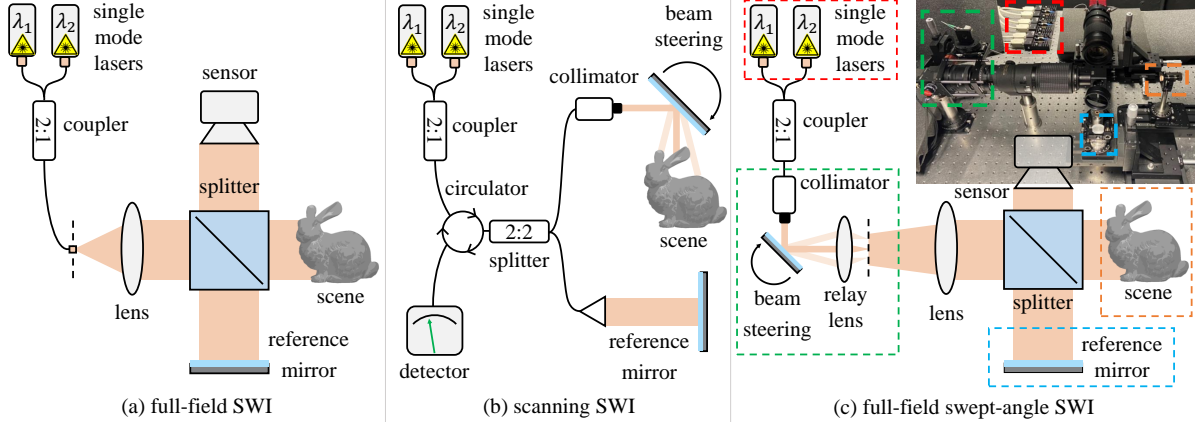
$\lambda_1$ $\lambda_2$ single mode lasers

2:1 coupler

sensor

splitter

lens

scene

reference mirror

(a) full-field SWI

$\lambda_1$ $\lambda_2$ single mode lasers

2:1 coupler

collimator

beam steering

circulator

2:2 splitter

scene

detector

reference mirror

(b) scanning SWI

$\lambda_1$ $\lambda_2$ single mode lasers

2:1 coupler

collimator

sensor

beam steering

relay lens

lens

splitter

scene

reference mirror

(c) full-field swept-angle SWI